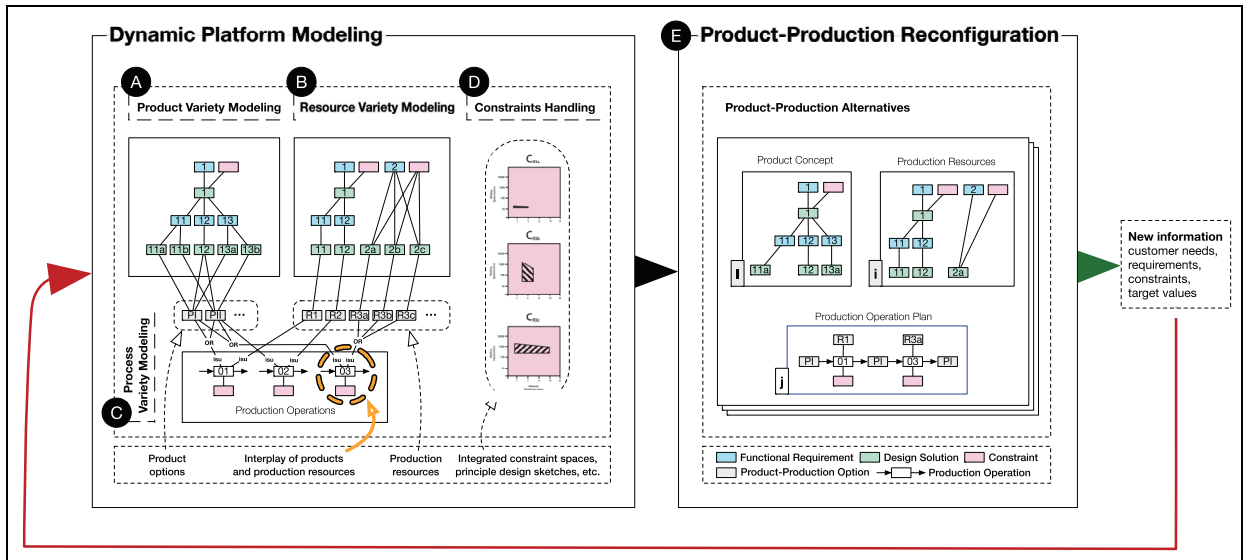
Dynamic Platform Modeling

A Product Variety Modeling

B Resource Variety Modeling

D Constraints Handling

1
1
11 12 13
11a 11b 12 13a 13b

1 2
1
11 12
11 12 2a 2b 2c

$C_{R3a}$
$C_{R3b}$
$C_{R3c}$

PI PII ...
R1 R2 R3a R3b R3c ...

OR OR OR
isu isu isu isu isu isu
01 02 03
Production Operations

C Process Variety Modeling

Product options
Interplay of products and production resources
Production resources
Integrated constraint spaces, principle design sketches, etc.

E Product-Production Reconfiguration

Product-Production Alternatives

Product Concept
1
1
11 12 13
11a 12 13a
I

Production Resources
1 2
1
11 12
11 12 2a
i

Production Operation Plan
R1 R3a
PI 01 PI 03 PI
j

Functional Requirement Design Solution Constraint
Product-Production Option Production Operation

New information
customer needs,
requirements,
constraints,
target values